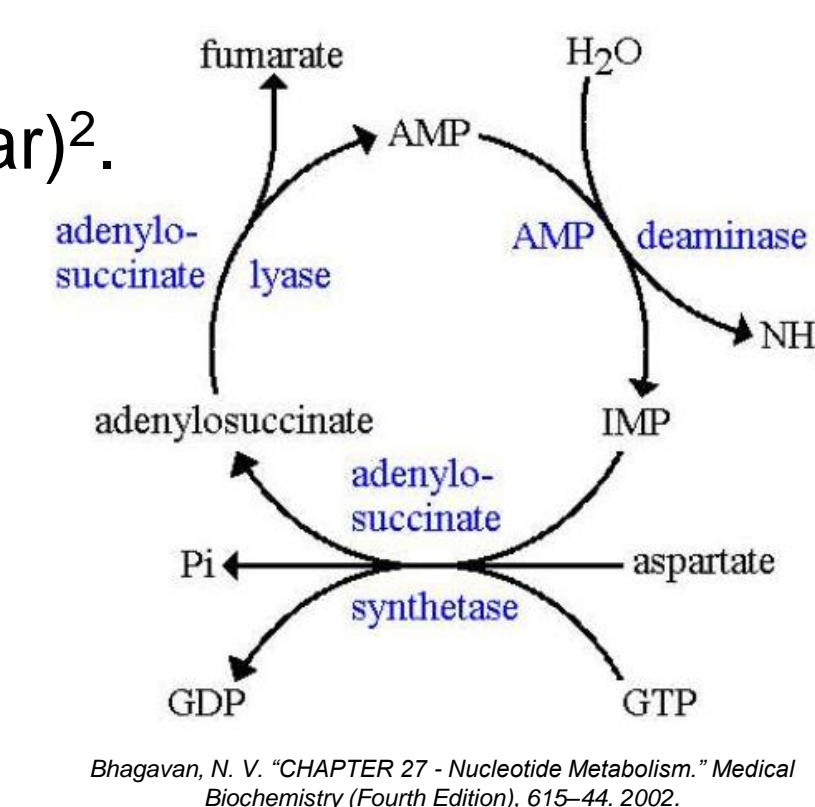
ar)$^2$.

fumarate

$H_2O$

AMP

adenylo-
succinate

lyase

AMP

deaminase

NH

adenylosuccinate

IMP

adenylo-
succinate

Pi

aspartate

synthetase

GDP

GTP

Bhagavan, N. V. "CHAPTER 27 - Nucleotide Metabolism." Medical Biochemistry (Fourth Edition), 615–44, 2002.